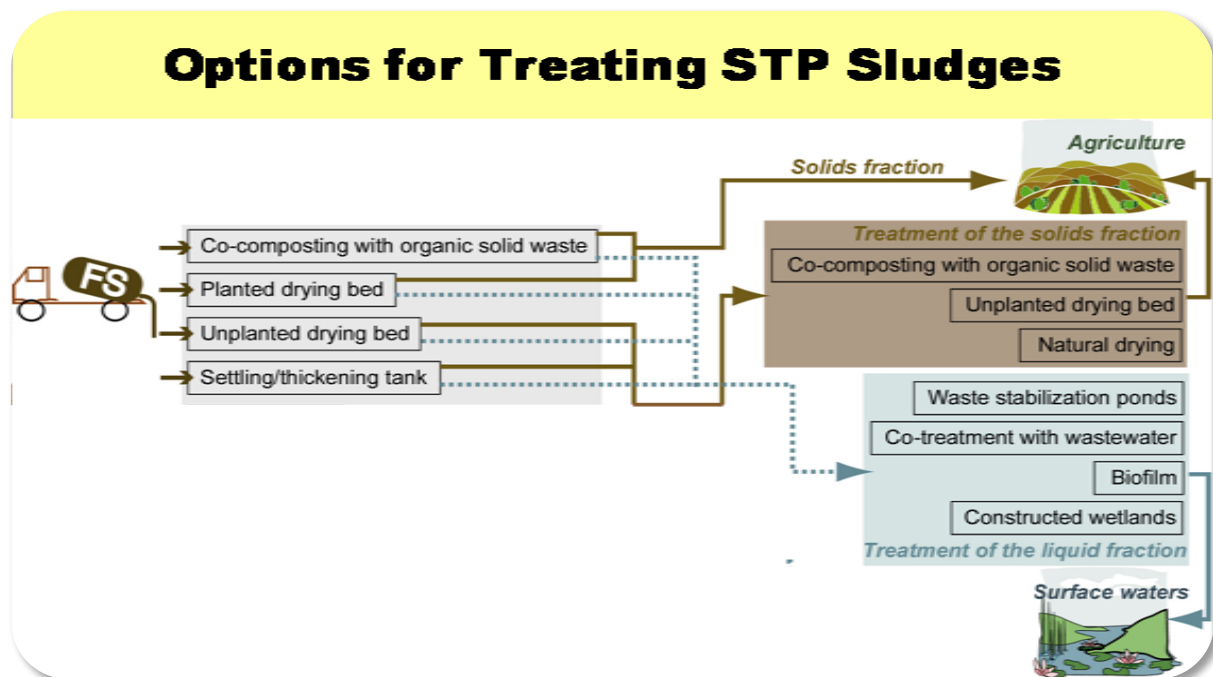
Options for Treating STP Sludges

FS

Co-composting with organic solid waste
Planted drying bed
Unplanted drying bed
Settling/thickening tank

Solids fraction

Agriculture

Treatment of the solids fraction
Co-composting with organic solid waste
Unplanted drying bed
Natural drying

Waste stabilization ponds
Co-treatment with wastewater
Biofilm
Constructed wetlands
Treatment of the liquid fraction

Surface waters